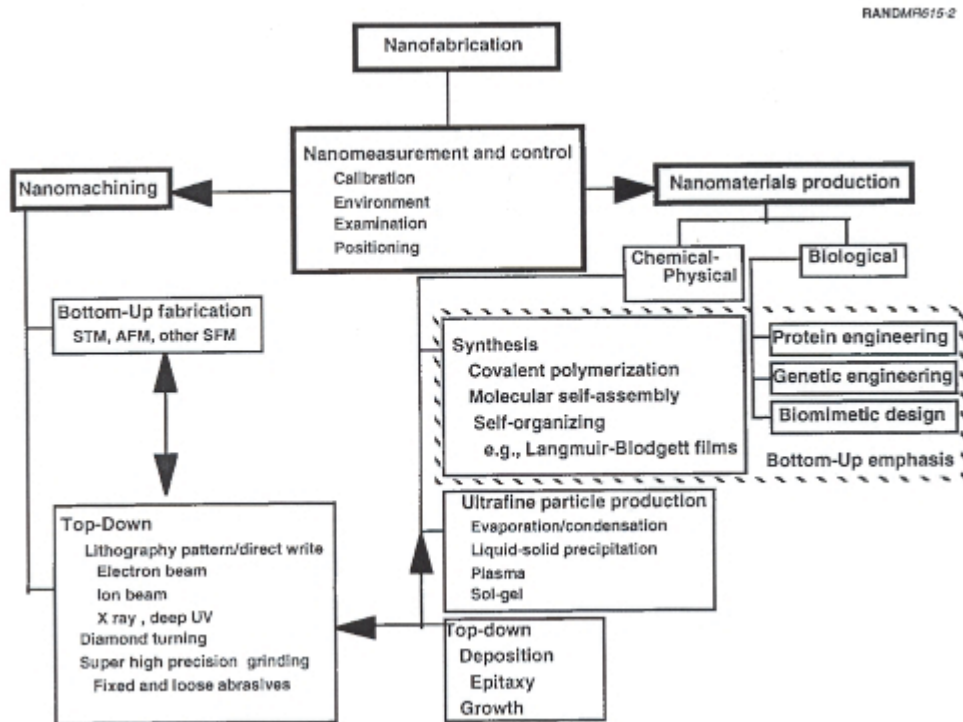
RANDMR615-2

Nanofabrication

Nanomeasurement and control
Calibration
Environment
Examination
Positioning

Nanomachining

Nanomaterials production

Chemical-Physical

Biological

Bottom-Up fabrication
STM, AFM, other SFM

Synthesis
Covalent polymerization
Molecular self-assembly
Self-organizing
e.g., Langmuir-Blodgett films

Protein engineering

Genetic engineering

Biomimetic design

Bottom-Up emphasis

Ultrafine particle production
Evaporation/condensation
Liquid-solid precipitation
Plasma
Sol-gel

Top-Down
Lithography pattern/direct write
Electron beam
Ion beam
X ray , deep UV
Diamond turning
Super high precision grinding
Fixed and loose abrasives

Top-down
Deposition
Epitaxy
Growth